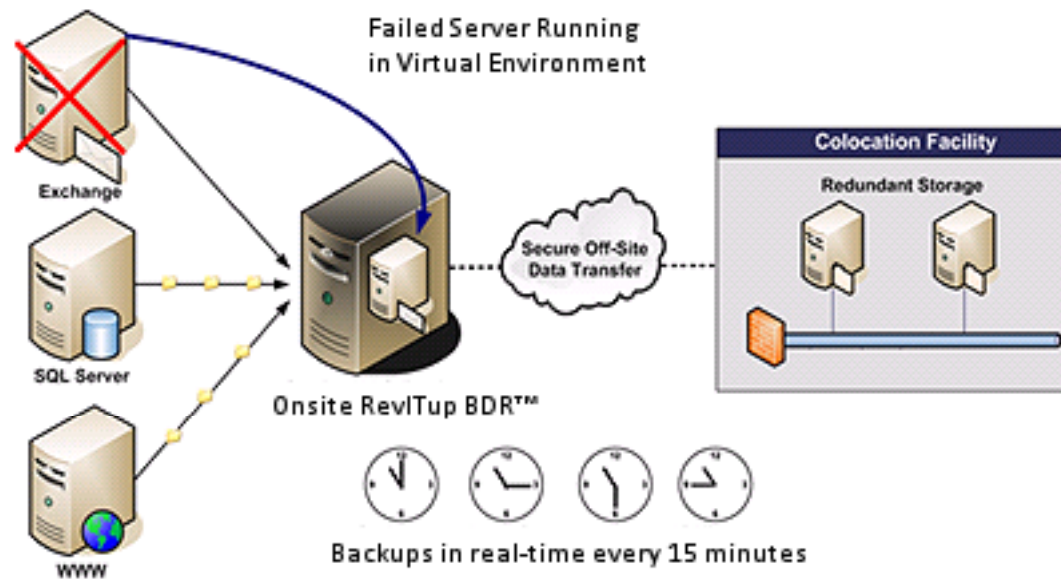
Failed Server Running in Virtual Environment

Exchange

SQL Server

WWW

Onsite RevITup BDR™

Secure Off-Site Data Transfer

Colocation Facility

Redundant Storage

Backups in real-time every 15 minutes